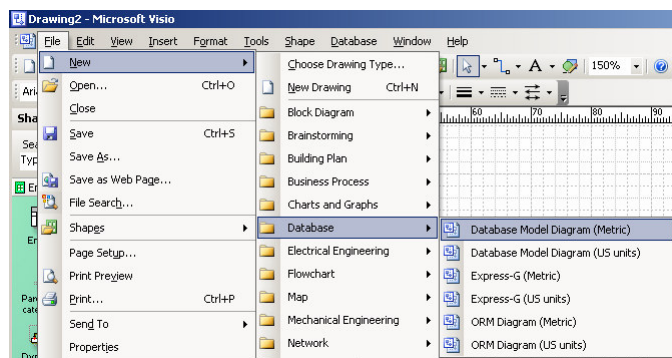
Drawing2 - Microsoft Visio

File Edit View Insert Format Tools Shape Database Window Help

150%

Aria

Sha

Sea
Typ

Er

Er

Par
cate

Dyr

New
Open... Ctrl+O
Close
Save Ctrl+S
Save As...
Save as Web Page...
File Search...
Shapes
Page Setup...
Print Preview
Print... Ctrl+P
Send To
Properties

Choose Drawing Type...
New Drawing Ctrl+N
Block Diagram
Brainstorming
Building Plan
Business Process
Charts and Graphs
Database
Electrical Engineering
Flowchart
Map
Mechanical Engineering
Network

60 70 80 90

Database Model Diagram (Metric)
Database Model Diagram (US units)
Express-G (Metric)
Express-G (US units)
ORM Diagram (Metric)
ORM Diagram (US units)